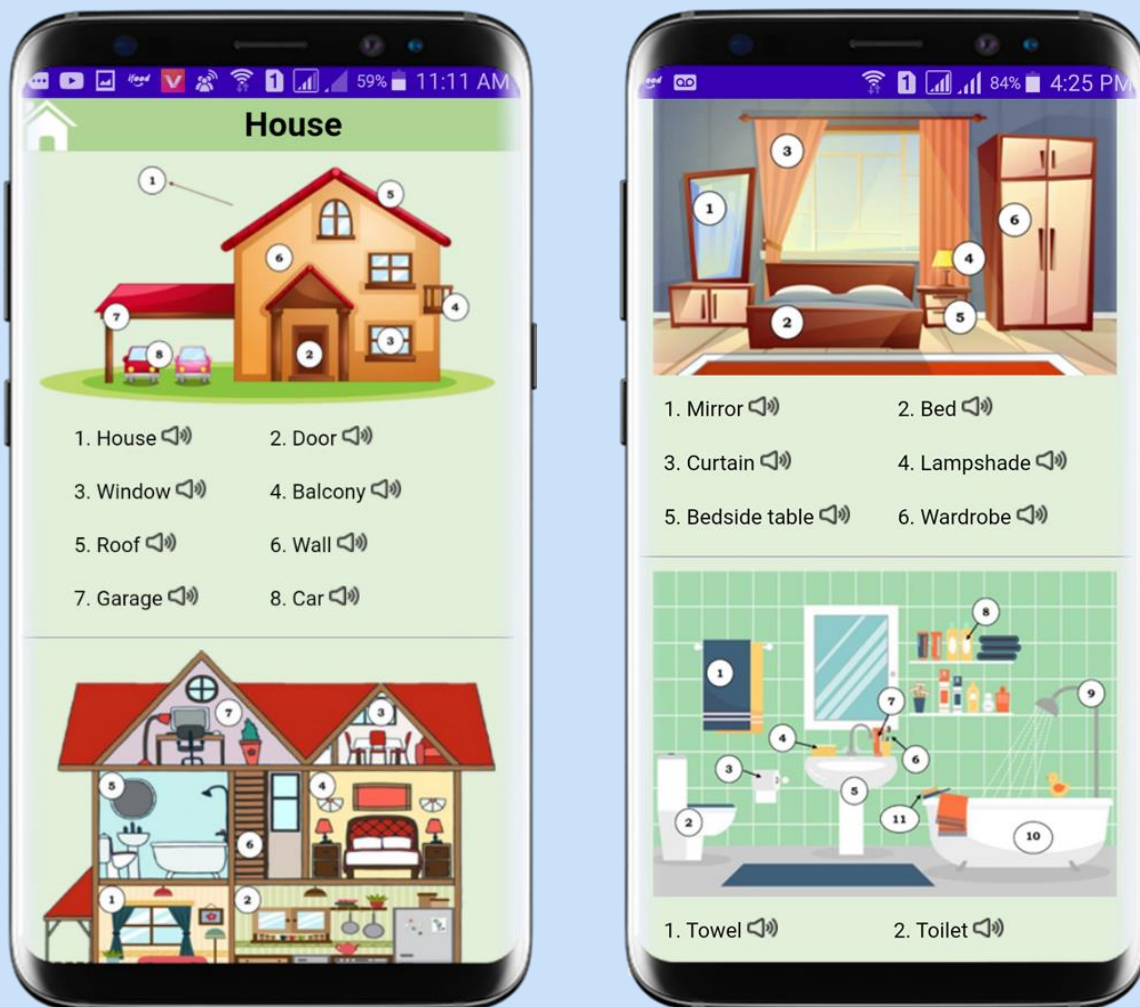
ifood 59% 11:11 AM

House

1 2 3 4 5 6 7 8

1. House
2. Door
3. Window
4. Balcony
5. Roof
6. Wall
7. Garage
8. Car

1 2 3 4 5 6 7

84% 4:25 PM

1 2 3 4 5 6

1. Mirror
2. Bed
3. Curtain
4. Lampshade
5. Bedside table
6. Wardrobe

1 2 3 4 5 6 7 8 9 10 11

1. Towel
2. Toilet